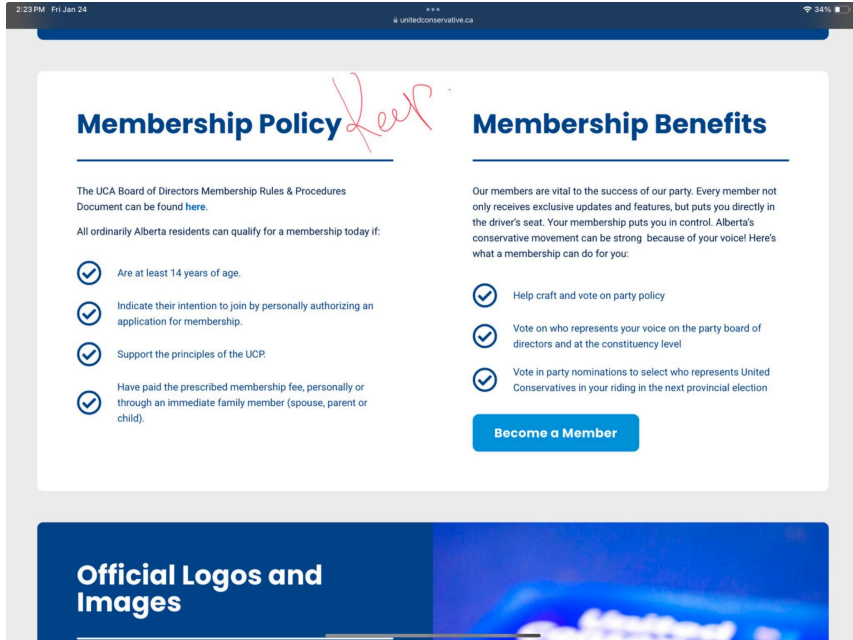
2:23 PM Fri Jan 24

unitedconservative.ca

34%

Membership Policy Keep

The UCA Board of Directors Membership Rules & Procedures Document can be found here.

All ordinarily Alberta residents can qualify for a membership today if:

Are at least 14 years of age.

Indicate their intention to join by personally authorizing an application for membership.

Support the principles of the UCP.

Have paid the prescribed membership fee, personally or through an immediate family member (spouse, parent or child).

Membership Benefits

Our members are vital to the success of our party. Every member not only receives exclusive updates and features, but puts you directly in the driver's seat. Your membership puts you in control. Alberta's conservative movement can be strong because of your voice! Here's what a membership can do for you:

Help craft and vote on party policy

Vote on who represents your voice on the party board of directors and at the constituency level

Vote in party nominations to select who represents United Conservatives in your riding in the next provincial election

Become a Member

Official Logos and Images